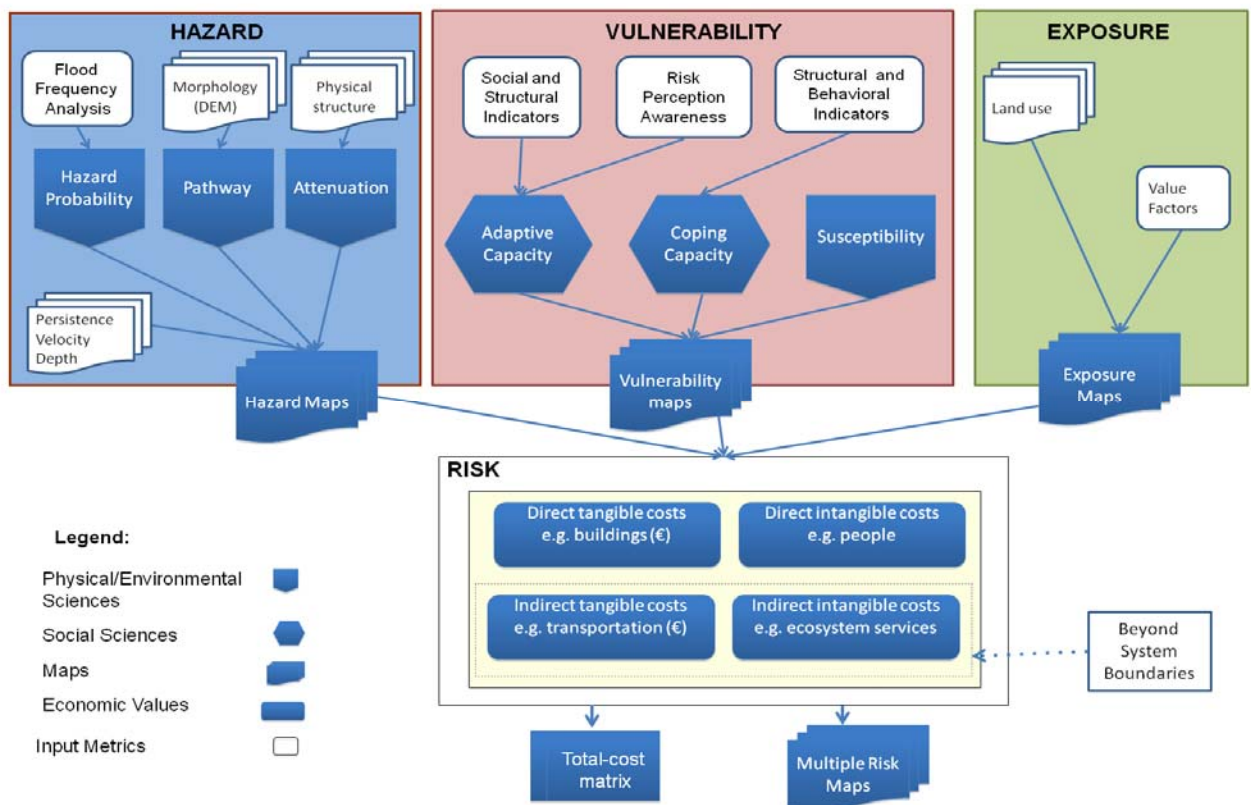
HAZARD

Flood Frequency Analysis

Morphology (DEM)

Physical structure

Hazard Probability

Pathway

Attenuation

Persistence Velocity Depth

Hazard Maps

VULNERABILITY

Social and Structural Indicators

Risk Perception Awareness

Structural and Behavioral Indicators

Adaptive Capacity

Coping Capacity

Susceptibility

Vulnerability maps

EXPOSURE

Land use

Value Factors

Exposure Maps

RISK

Direct tangible costs e.g. buildings (€)

Direct intangible costs e.g. people

Indirect tangible costs e.g. transportation (€)

Indirect intangible costs e.g. ecosystem services

Beyond System Boundaries

Total-cost matrix

Multiple Risk Maps

Legend:

Physical/Environmental Sciences

Social Sciences

Maps

Economic Values

Input Metrics